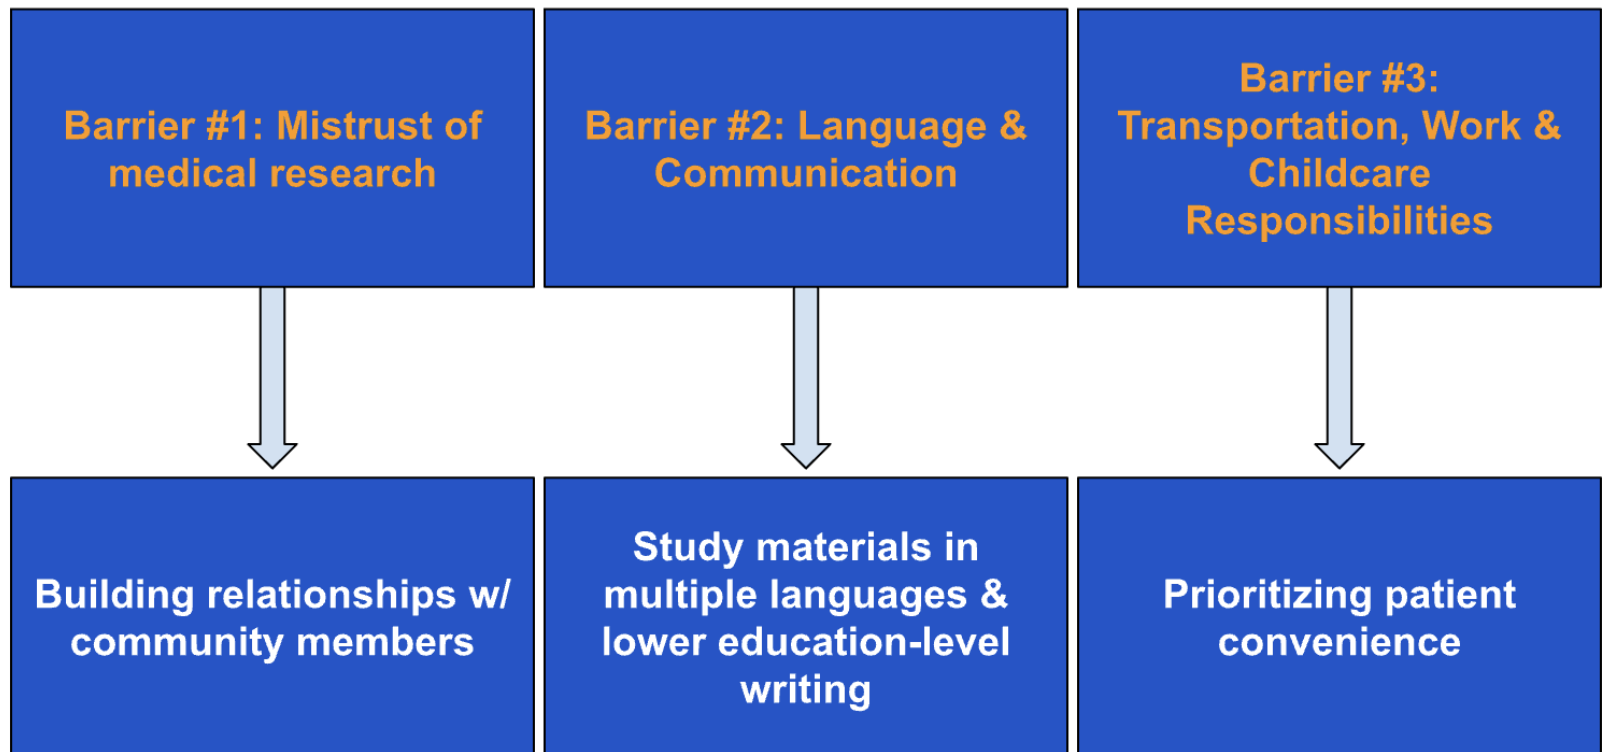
Barrier #1: Mistrust of medical research

Building relationships w/ community members

Barrier #2: Language & Communication

Study materials in multiple languages & lower education-level writing

Barrier #3: Transportation, Work & Childcare Responsibilities

Prioritizing patient convenience